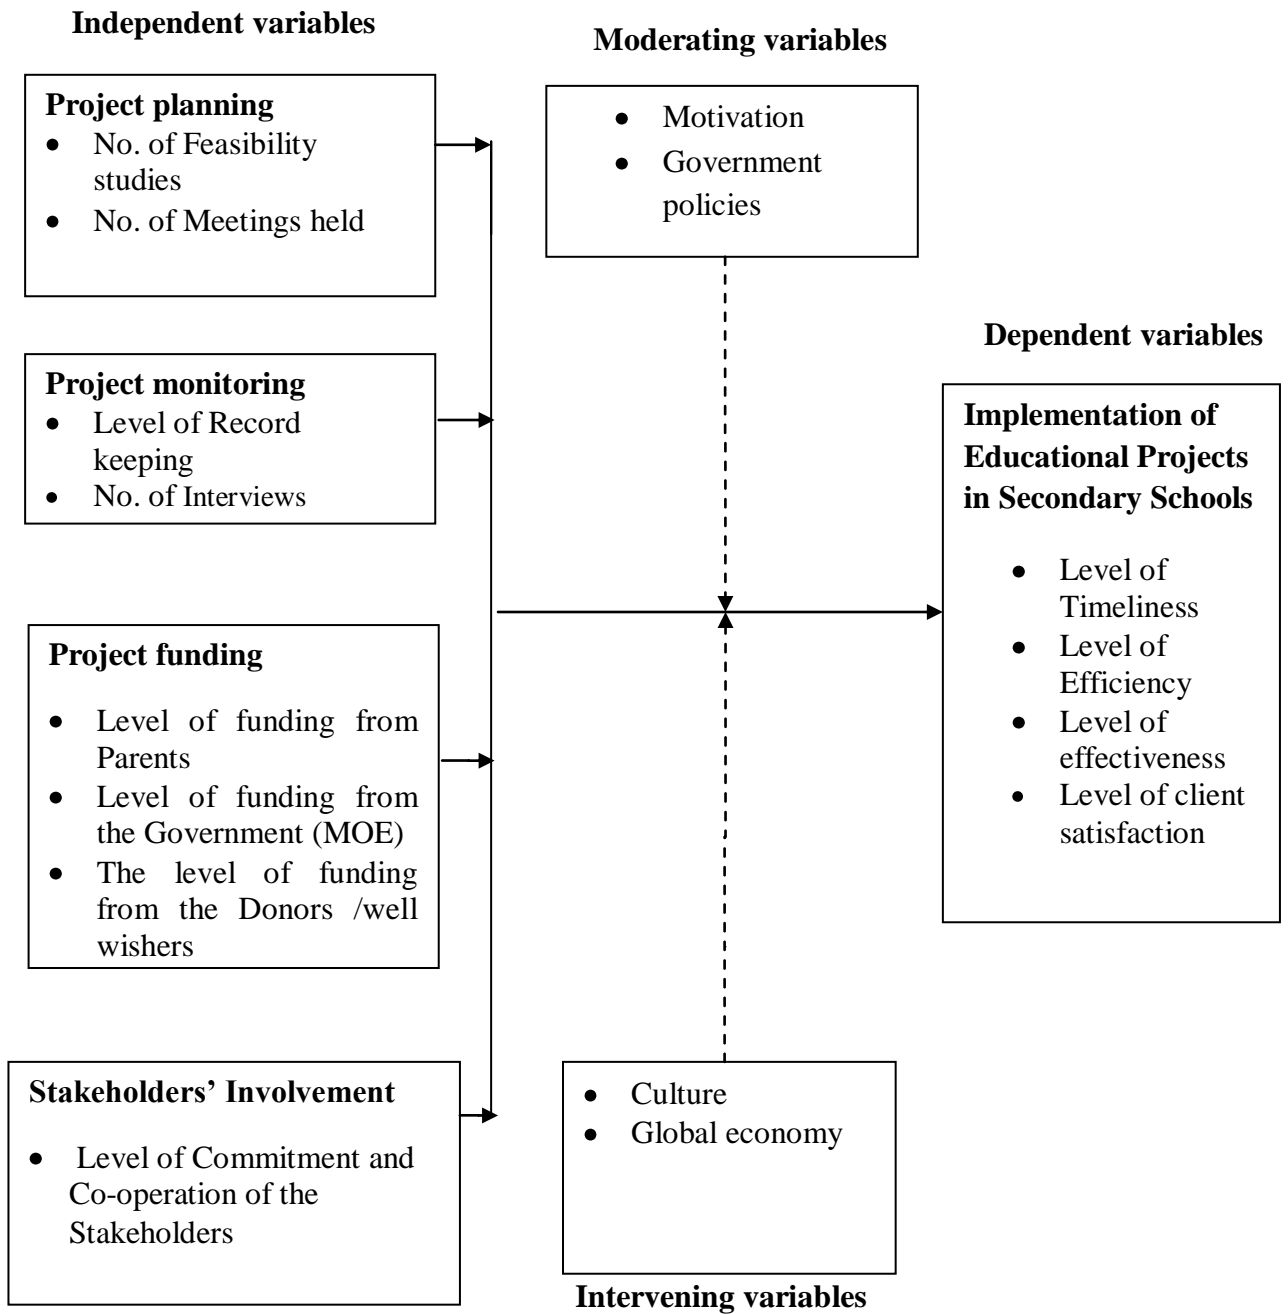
**Independent variables**

**Moderating variables**

**Project planning**
- No. of Feasibility studies
- No. of Meetings held

- Motivation
- Government policies

**Dependent variables**

**Project monitoring**
- Level of Record keeping
- No. of Interviews

**Implementation of Educational Projects in Secondary Schools**

- Level of Timeliness
- Level of Efficiency
- Level of effectiveness
- Level of client satisfaction

**Project funding**

- Level of funding from Parents
- Level of funding from the Government (MOE)
- The level of funding from the Donors /well wishers

**Stakeholders' Involvement**

- Level of Commitment and Co-operation of the Stakeholders

- Culture
- Global economy

**Intervening variables**